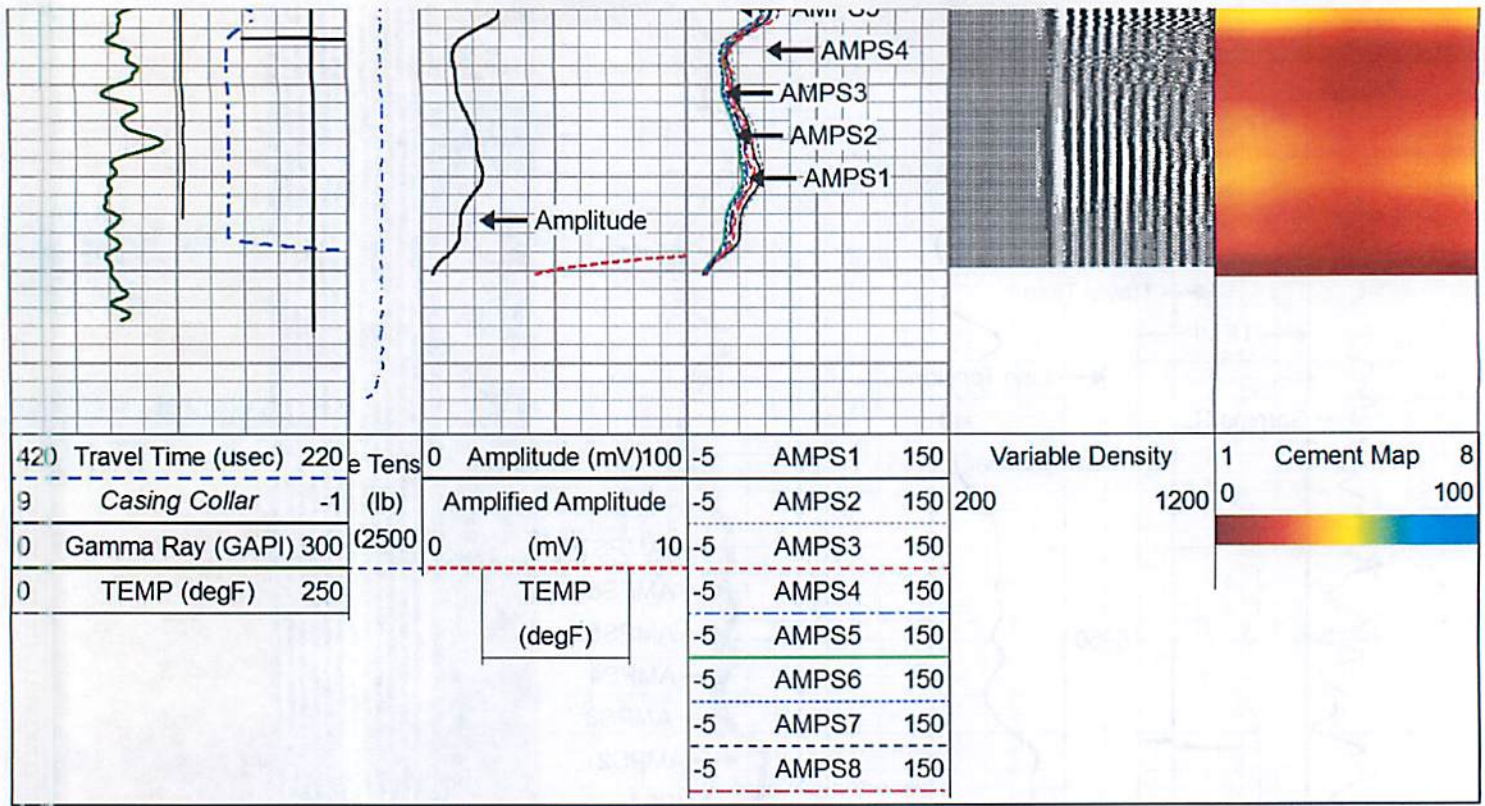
AMPS5
AMPS4
AMPS3
AMPS2
AMPS1
Amplitude

| 420 Travel Time (usec) 220 | e Tens | 0 Amplitude (mV) 100 | -5 AMPS1 150 | Variable Density | 1 Cement Map 8 |
|---|---|---|---|---|---|
| 9 *Casing Collar* -1 | (lb) | Amplified Amplitude | -5 AMPS2 150 | 200 1200 | 0 100 |
| 0 Gamma Ray (GAPI) 300 | (2500 | 0 (mV) 10 | -5 AMPS3 150 | | |
| 0 TEMP (degF) 250 | | TEMP (degF) | -5 AMPS4 150 | | |
| | | | -5 AMPS5 150 | | |
| | | | -5 AMPS6 150 | | |
| | | | -5 AMPS7 150 | | |
| | | | -5 AMPS8 150 | | |